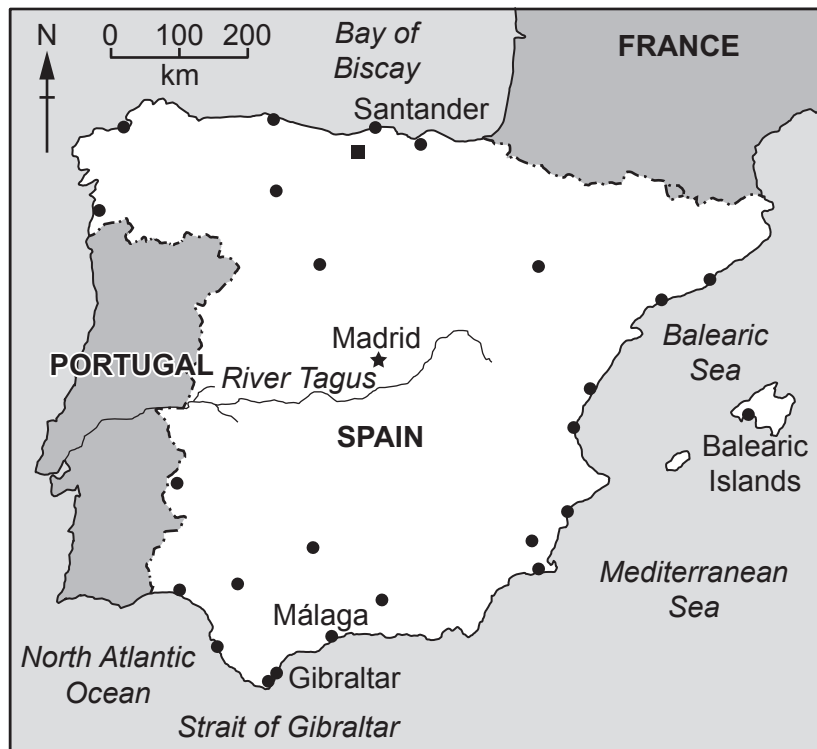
N

0 100 200
km

Bay of Biscay

FRANCE

Santander

Madrid

PORTUGAL

River Tagus

Balearic Sea

SPAIN

Balearic Islands

Mediterranean Sea

Málaga

North Atlantic Ocean

Gibraltar

Strait of Gibraltar